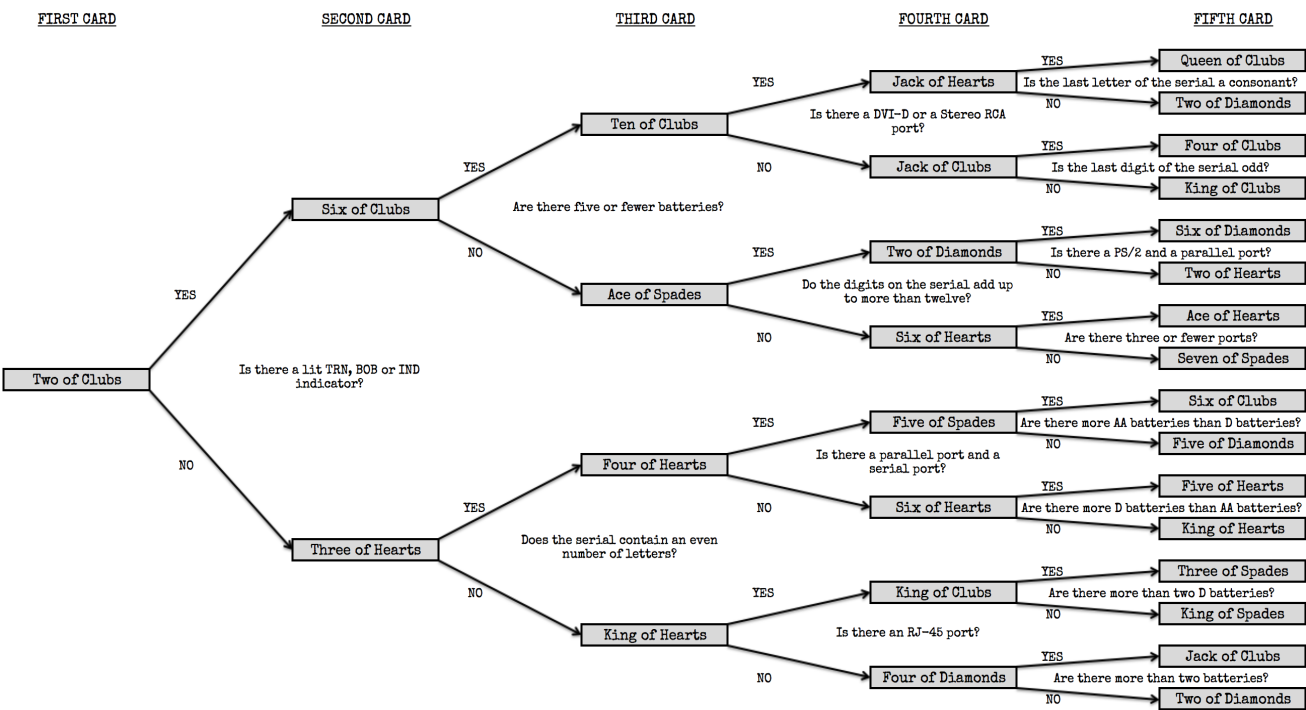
FIRST CARD

SECOND CARD

THIRD CARD

FOURTH CARD

FIFTH CARD

Two of Clubs

Is there a lit TRN, BOB or IND indicator?

YES

Six of Clubs

Are there five or fewer batteries?

YES

Ten of Clubs

Is there a DVI-D or a Stereo RCA port?

YES

Jack of Hearts

Is the last letter of the serial a consonant?

YES

Queen of Clubs

NO

Two of Diamonds

NO

Jack of Clubs

Is the last digit of the serial odd?

YES

Four of Clubs

NO

King of Clubs

NO

Ace of Spades

Do the digits on the serial add up to more than twelve?

YES

Two of Diamonds

Is there a PS/2 and a parallel port?

YES

Six of Diamonds

NO

Two of Hearts

NO

Six of Hearts

Are there three or fewer ports?

YES

Ace of Hearts

NO

Seven of Spades

NO

Three of Hearts

Does the serial contain an even number of letters?

YES

Four of Hearts

Is there a parallel port and a serial port?

YES

Five of Spades

Are there more AA batteries than D batteries?

YES

Six of Clubs

NO

Five of Diamonds

NO

Six of Hearts

Are there more D batteries than AA batteries?

YES

Five of Hearts

NO

King of Hearts

NO

King of Hearts

Is there an RJ-45 port?

YES

King of Clubs

Are there more than two D batteries?

YES

Three of Spades

NO

King of Spades

NO

Four of Diamonds

Are there more than two batteries?

YES

Jack of Clubs

NO

Two of Diamonds